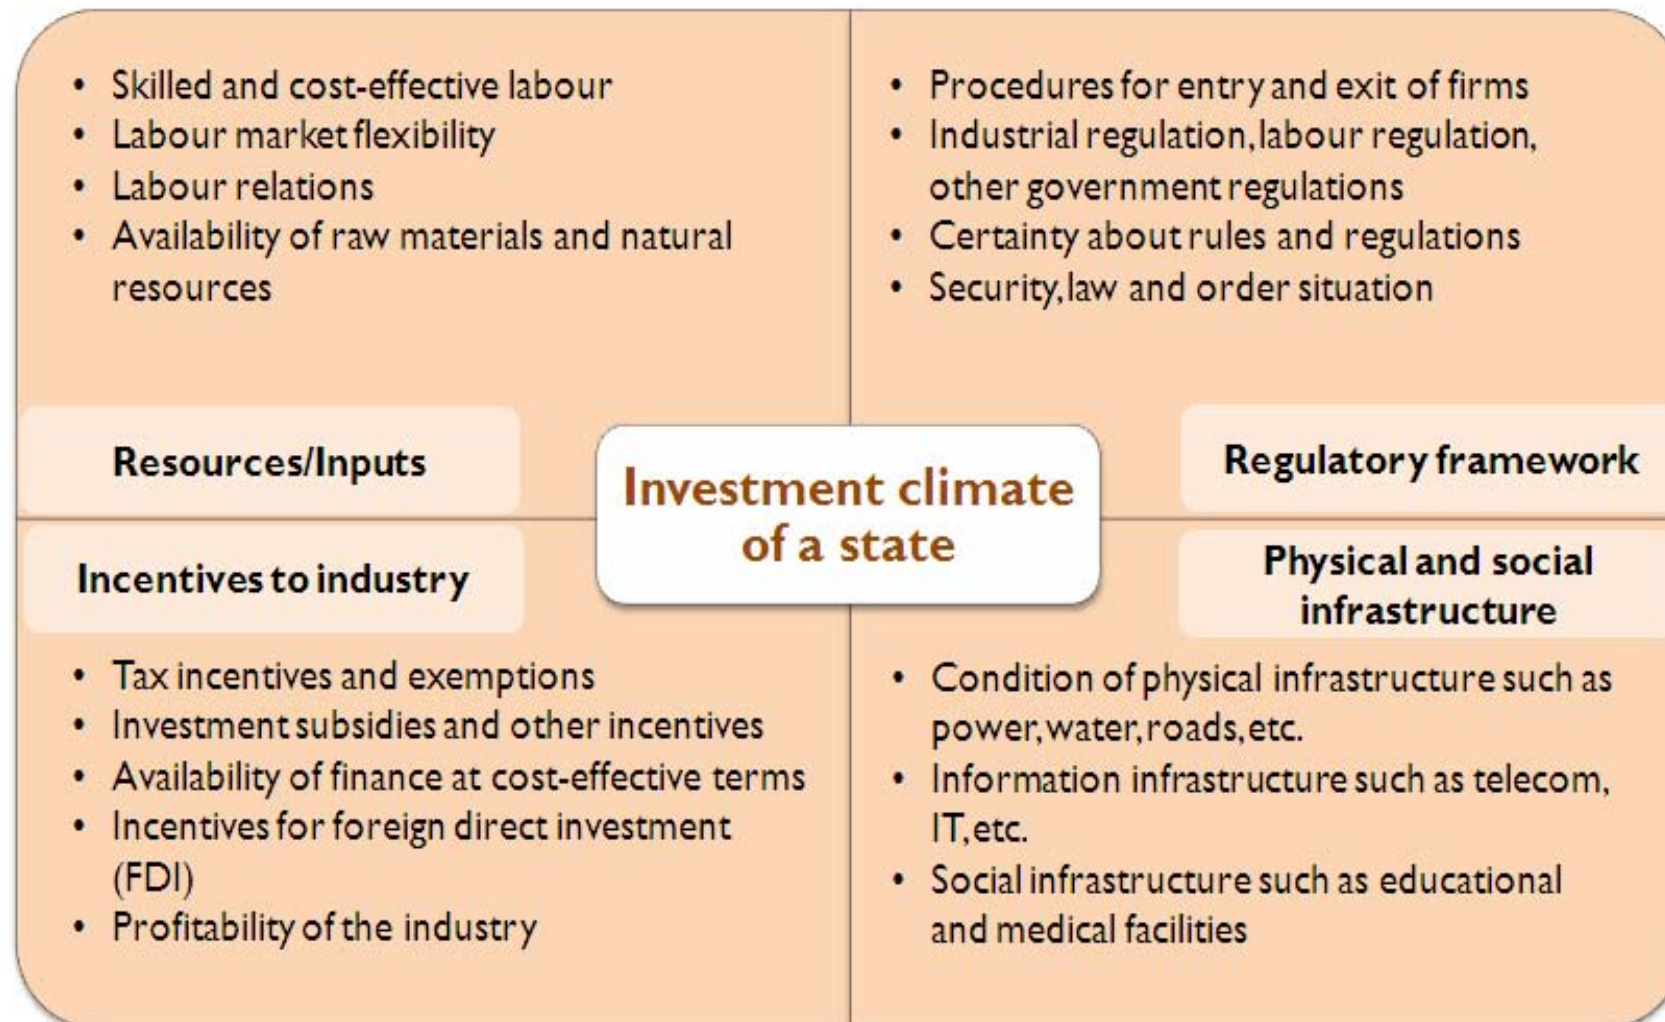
- Skilled and cost-effective labour
- Labour market flexibility
- Labour relations
- Availability of raw materials and natural resources

Resources/Inputs

- Procedures for entry and exit of firms
- Industrial regulation, labour regulation, other government regulations
- Certainty about rules and regulations
- Security, law and order situation

Regulatory framework

Investment climate of a state

Incentives to industry

- Tax incentives and exemptions
- Investment subsidies and other incentives
- Availability of finance at cost-effective terms
- Incentives for foreign direct investment (FDI)
- Profitability of the industry

Physical and social infrastructure

- Condition of physical infrastructure such as power, water, roads, etc.
- Information infrastructure such as telecom, IT, etc.
- Social infrastructure such as educational and medical facilities